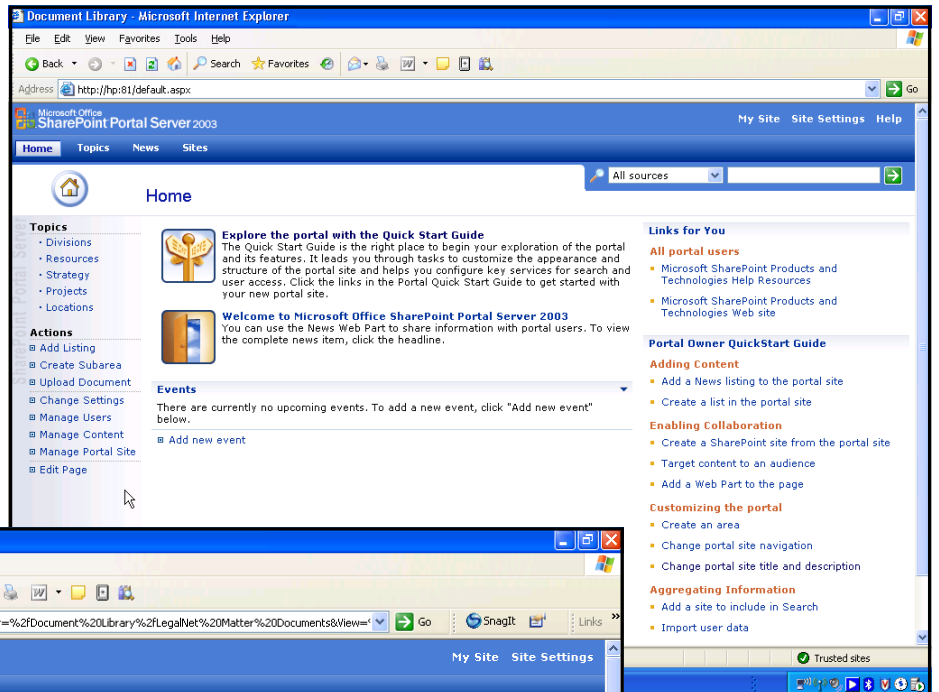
Document Library - Microsoft Internet Explorer

File Edit View Favorites Tools Help

Back Search Favorites

Address http://hp:81/default.aspx Go

Microsoft Office SharePoint Portal Server 2003

My Site Site Settings Help

Home Topics News Sites

All sources

Home

Topics
• Divisions
• Resources
• Strategy
• Projects
• Locations

Actions
Add Listing
Create Subarea
Upload Document
Change Settings
Manage Users
Manage Content
Manage Portal Site
Edit Page

Portal Server

Explore the portal with the Quick Start Guide
The Quick Start Guide is the right place to begin your exploration of the portal and its features. It leads you through tasks to customize the appearance and structure of the portal site and helps you configure key services for search and user access. Click the links in the Portal Quick Start Guide to get started with your new portal site.

Welcome to Microsoft Office SharePoint Portal Server 2003
You can use the News Web Part to share information with portal users. To view the complete news item, click the headline.

Events
There are currently no upcoming events. To add a new event, click "Add new event" below.
Add new event

Links for You
All portal users
Microsoft SharePoint Products and Technologies Help Resources
Microsoft SharePoint Products and Technologies Web site

Portal Owner QuickStart Guide
Adding Content
Add a News listing to the portal site
Create a list in the portal site
Enabling Collaboration
Create a SharePoint site from the portal site
Target content to an audience
Add a Web Part to the page
Customizing the portal
Create an area
Change portal site navigation
Change portal site title and description
Aggregating Information
Add a site to include in Search
Import user data

=%2fDocument%20Library%2fLegalNet%20Matter%20Documents&View=' Go SnagIt Links

My Site Site Settings

Trusted sites